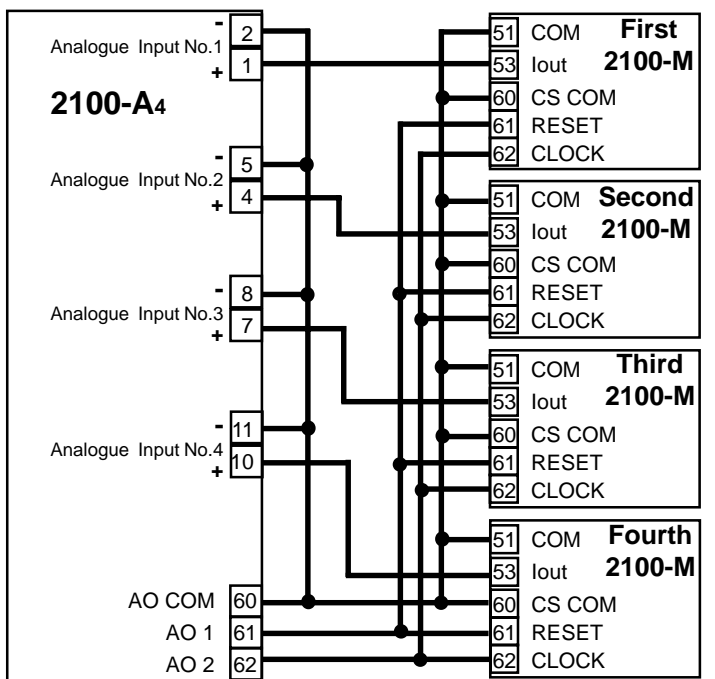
2100-A4

Analogue Input No.1
- 2
+ 1

Analogue Input No.2
- 5
+ 4

Analogue Input No.3
- 8
+ 7

Analogue Input No.4
- 11
+ 10

AO COM 60
AO 1 61
AO 2 62

First 2100-M
51 COM
53 Iout
60 CS COM
61 RESET
62 CLOCK

Second 2100-M
51 COM
53 Iout
60 CS COM
61 RESET
62 CLOCK

Third 2100-M
51 COM
53 Iout
60 CS COM
61 RESET
62 CLOCK

Fourth 2100-M
51 COM
53 Iout
60 CS COM
61 RESET
62 CLOCK